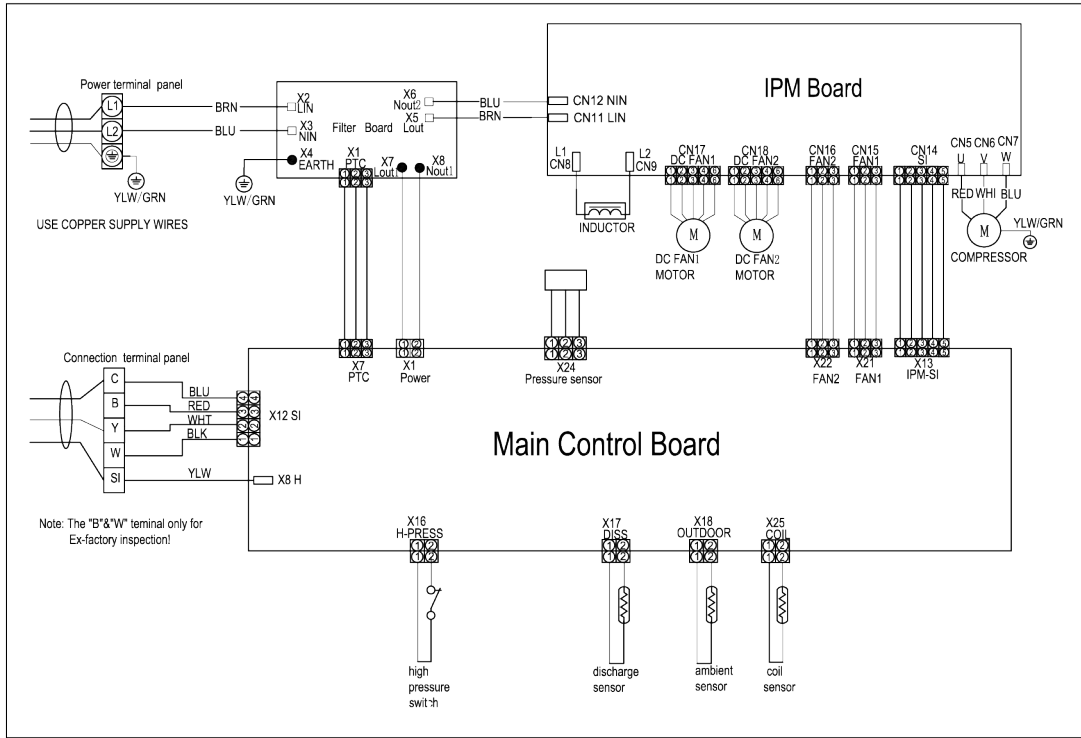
Power terminal panel

L1

L2

BRN

BLU

YLW/GRN

USE COPPER SUPPLY WIRES

X2 LIN

X3 NIN

X4 EARTH

Filter Board

X6 Nout2

X5 Lout

X1 PTC

X7 Lout

X8 Nout1

YLW/GRN

BLU

BRN

IPM Board

CN12 NIN

CN11 LIN

L1 CN8

L2 CN9

INDUCTOR

CN17 DC FAN1

CN18 DC FAN2

CN16 FAN2

CN15 FAN1

CN14 SI

CN5 U

CN6 V

CN7 W

RED WHI BLU

YLW/GRN

M

DC FAN1 MOTOR

M

DC FAN2 MOTOR

M

COMPRESSOR

Connection terminal panel

C

B

Y

W

SI

BLU

RED

WHT

BLK

YLW

X12 SI

X8 H

X7 PTC

X1 Power

X24 Pressure sensor

X22 FAN2

X21 FAN1

X13 IPM-SI

Main Control Board

Note: The "B"&"W" terminal only for Ex-factory inspection!

X16 H-PRESS

X17 DISS

X18 OUTDOOR

X25 COIL

high pressure switch

discharge sensor

ambient sensor

coil sensor